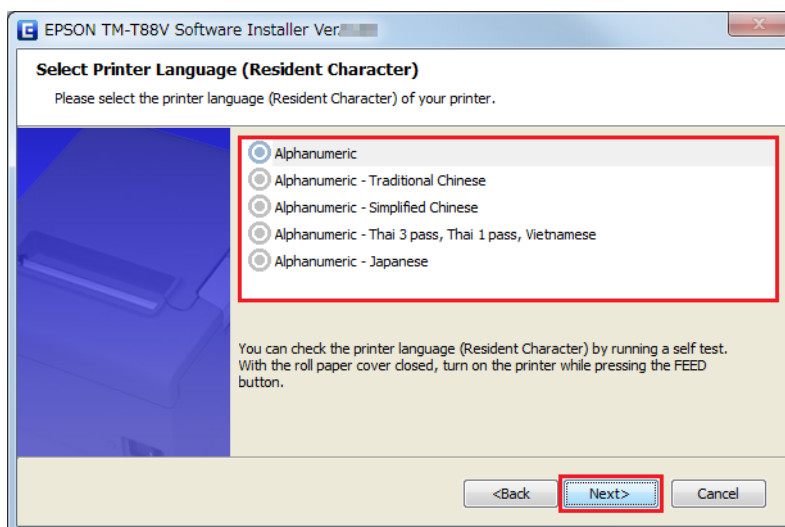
EPSON TM-T88V Software Installer Ver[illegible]

Select Printer Language (Resident Character)

Please select the printer language (Resident Character) of your printer.

Alphanumeric
Alphanumeric - Traditional Chinese
Alphanumeric - Simplified Chinese
Alphanumeric - Thai 3 pass, Thai 1 pass, Vietnamese
Alphanumeric - Japanese

You can check the printer language (Resident Character) by running a self test. With the roll paper cover closed, turn on the printer while pressing the FEED button.

<Back
Next>
Cancel